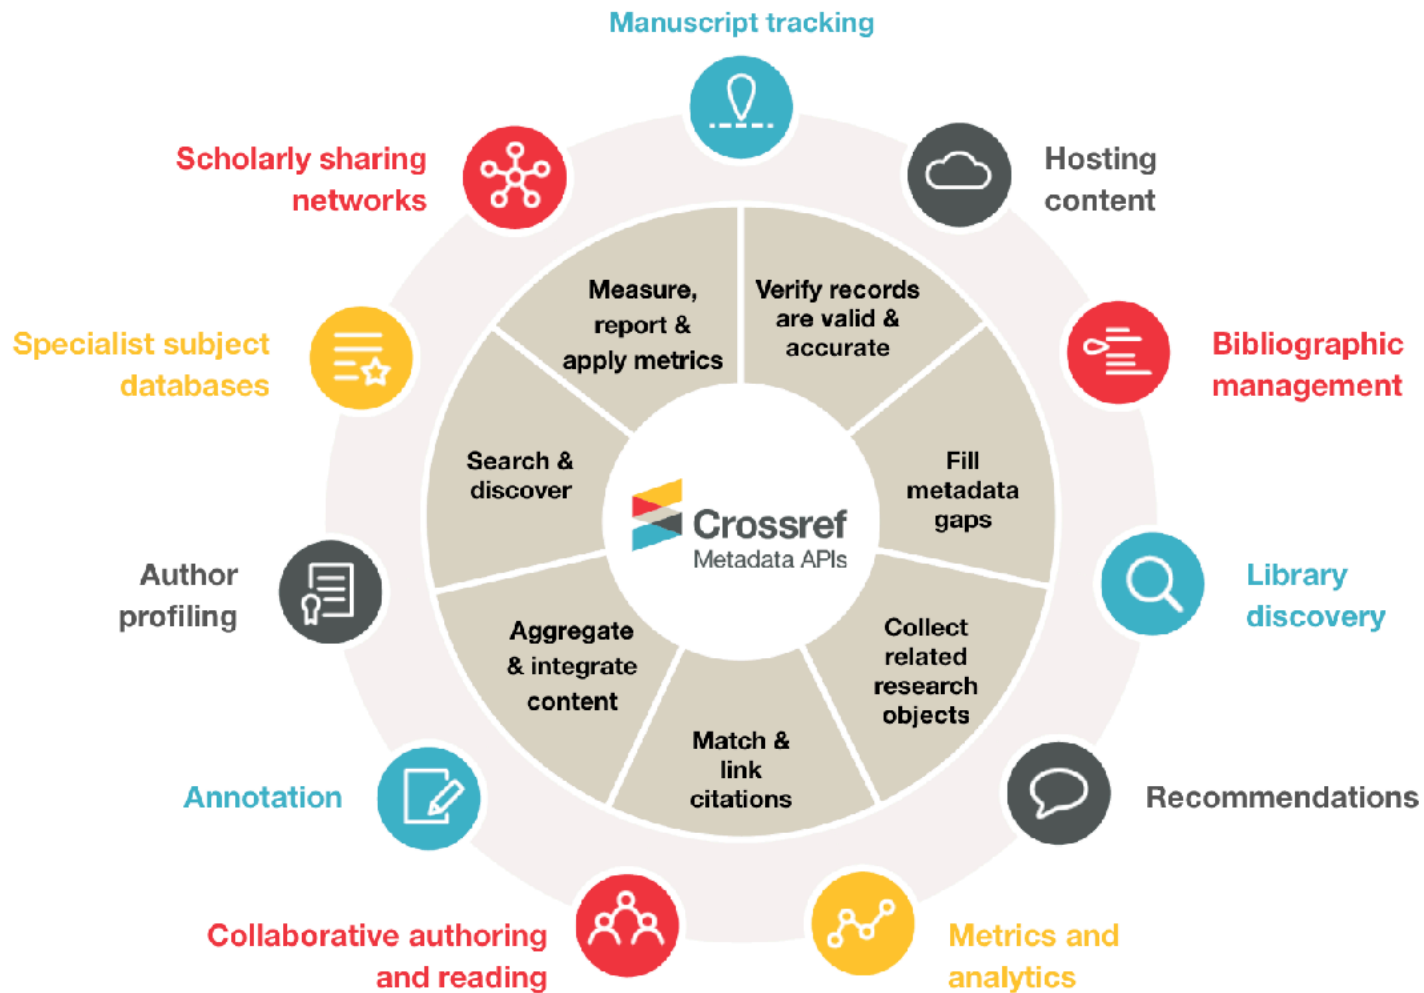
Manuscript tracking

Hosting content

Bibliographic management

Library discovery

Recommendations

Metrics and analytics

Collaborative authoring and reading

Annotation

Author profiling

Specialist subject databases

Scholarly sharing networks

Measure, report & apply metrics

Verify records are valid & accurate

Fill metadata gaps

Collect related research objects

Match & link citations

Aggregate & integrate content

Search & discover

Crossref
Metadata APIs